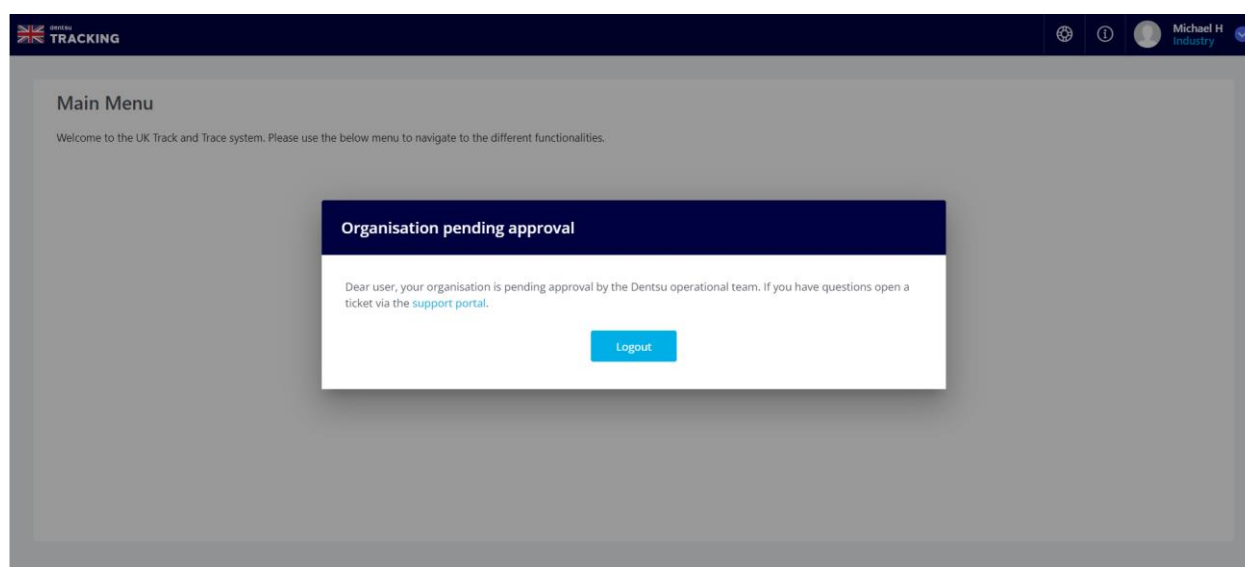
dentsu TRACKING

Michael H
Industry

Main Menu

Welcome to the UK Track and Trace system. Please use the below menu to navigate to the different functionalities.

Organisation pending approval

Dear user, your organisation is pending approval by the Dentsu operational team. If you have questions open a ticket via the support portal.

Logout